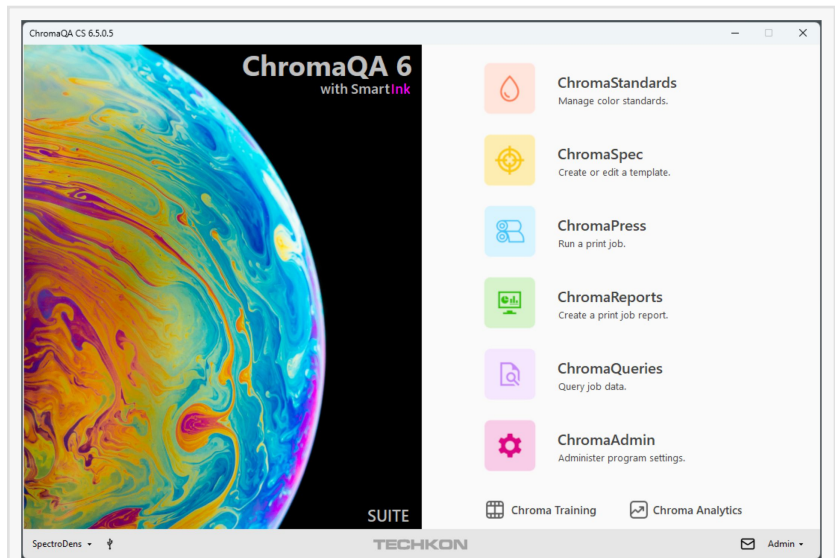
ChromaQA CS 6.5.0.5

ChromaQA 6
with SmartInk

SUITE

ChromaStandards
Manage color standards.

ChromaSpec
Create or edit a template.

ChromaPress
Run a print job.

ChromaReports
Create a print job report.

ChromaQueries
Query job data.

ChromaAdmin
Administer program settings.

Chroma Training

Chroma Analytics

SpectroDens

TECHKON

Admin